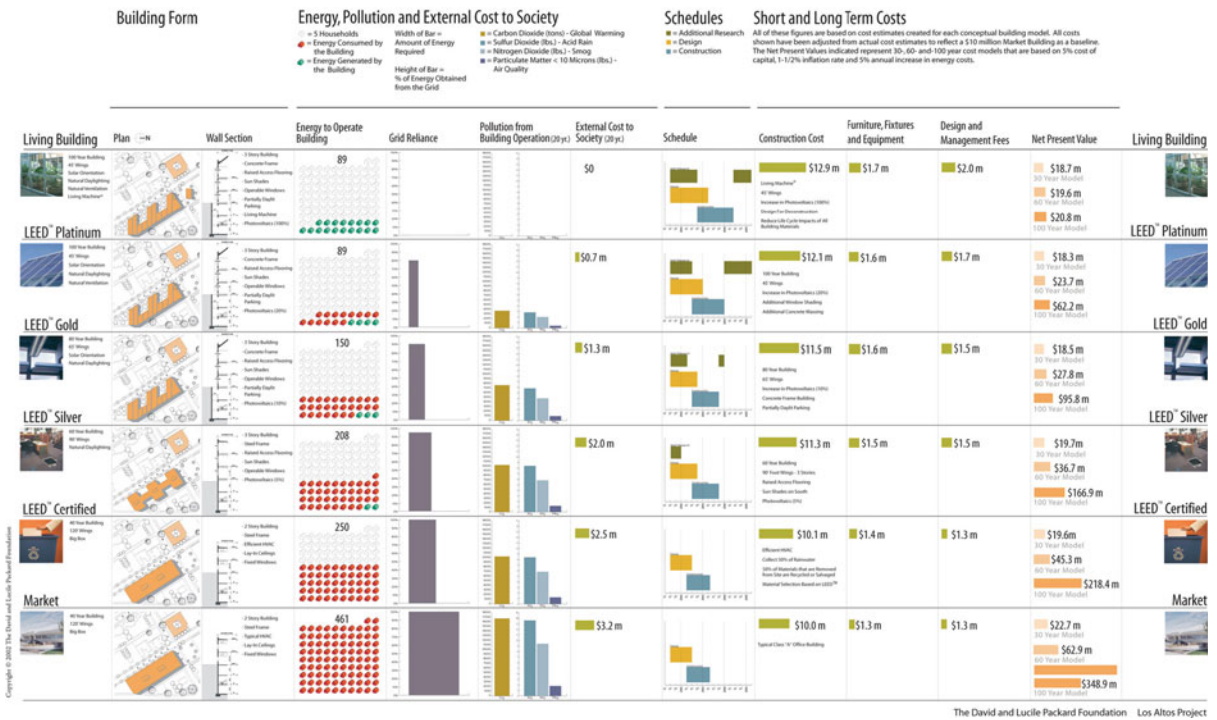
Building Form

Energy, Pollution and External Cost to Society

= 5 Households
= Energy Consumed by the Building
= Energy Generated by the Building

Width of Bar = Amount of Energy Required

Height of Bar = % of Energy Obtained from the Grid

= Carbon Dioxide (tons) - Global Warming
= Sulfur Dioxide (lbs.) - Acid Rain
= Nitrogen Dioxide (lbs.) - Smog
= Particulate Matter < 10 Microns (lbs.) - Air Quality

Schedules

= Additional Research
= Design
= Construction

Short and Long Term Costs

All of these figures are based on cost estimates created for each conceptual building model. All costs shown have been adjusted from actual cost estimates to reflect a $10 million Market Building as a baseline. The Net Present Values indicated represent 30-, 60- and 100- year cost models that are based on 5% cost of capital, 1-1/2% inflation rate and 5% annual increase in energy costs.

Living Building | Plan N | Wall Section | Energy to Operate Building | Grid Reliance | Pollution from Building Operation (20 yr.) | External Cost to Society (20 yr.) | Schedule | Construction Cost | Furniture, Fixtures and Equipment | Design and Management Fees | Net Present Value | Living Building

Living Building
100 Year Building
45' Wings
Solar Orientation
Natural Daylighting
Natural Ventilation
Living Machine®
3 Story Building
Concrete Frame
Raised Access Flooring
Sun Shades
Operable Windows
Partially Daylit Parking
Living Machine
Photovoltaics (100%)
89
$0
$12.9 m
Living Machine®
45' Wings
Increase in Photovoltaics (100%)
Design For Deconstruction
Reduce Life Cycle Impacts of All Building Materials
$1.7 m
$2.0 m
$18.7 m 30 Year Model
$19.6 m 60 Year Model
$20.8 m 100 Year Model

LEED™ Platinum
100 Year Building
45' Wings
Solar Orientation
Natural Daylighting
Natural Ventilation
3 Story Building
Concrete Frame
Raised Access Flooring
Sun Shades
Operable Windows
Partially Daylit Parking
Photovoltaics (20%)
89
$0.7 m
$12.1 m
100 Year Building
45' Wings
Increase in Photovoltaics (20%)
Additional Window Shading
Additional Concrete Massing
$1.6 m
$1.7 m
$18.3 m 30 Year Model
$23.7 m 60 Year Model
$62.2 m 100 Year Model

LEED™ Gold
80 Year Building
65' Wings
Solar Orientation
Natural Daylighting
3 Story Building
Concrete Frame
Raised Access Flooring
Sun Shades
Operable Windows
Partially Daylit Parking
Photovoltaics (10%)
150
$1.3 m
$11.5 m
80 Year Building
65' Wings
Increase in Photovoltaics (10%)
Concrete Frame Building
Partially Daylit Parking
$1.6 m
$1.5 m
$18.5 m 30 Year Model
$27.8 m 60 Year Model
$95.8 m 100 Year Model

LEED™ Silver
60 Year Building
90' Wings
Natural Daylighting
3 Story Building
Steel Frame
Raised Access Flooring
Sun Shades
Operable Windows
Photovoltaics (5%)
208
$2.0 m
$11.3 m
60 Year Building
90 Foot Wings - 3 Stories
Raised Access Flooring
Sun Shades on South
Photovoltaics (5%)
$1.5 m
$1.5 m
$19.7m 30 Year Model
$36.7 m 60 Year Model
$166.9 m 100 Year Model

LEED™ Certified
40 Year Building
120' Wings
Big Box
2 Story Building
Steel Frame
Efficient HVAC
Lay-In Ceilings
Fixed Windows
250
$2.5 m
$10.1 m
Efficient HVAC
Collect 50% of Rainwater
50% of Materials that are Removed from Site are Recycled or Salvaged
Material Selection Based on LEED™
$1.4 m
$1.3 m
$19.6m 30 Year Model
$45.3 m 60 Year Model
$218.4 m 100 Year Model

Market
40 Year Building
120' Wings
Big Box
2 Story Building
Steel Frame
Typical HVAC
Lay-In Ceilings
Fixed Windows
461
$3.2 m
$10.0 m
Typical Class "A" Office Building
$1.3 m
$1.3 m
$22.7 m 30 Year Model
$62.9 m 60 Year Model
$348.9 m 100 Year Model

Copyright © 2002 The David and Lucile Packard Foundation

The David and Lucile Packard Foundation    Los Altos Project